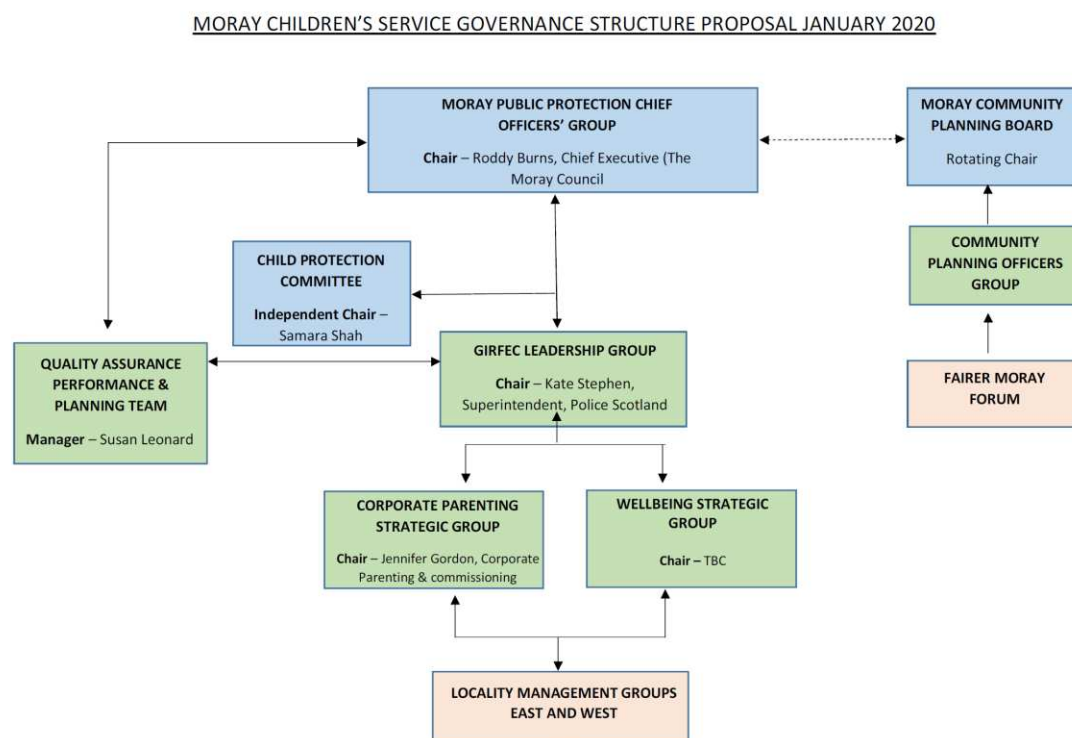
MORAY CHILDREN'S SERVICE GOVERNANCE STRUCTURE PROPOSAL JANUARY 2020

MORAY PUBLIC PROTECTION CHIEF OFFICERS' GROUP

Chair – Roddy Burns, Chief Executive (The Moray Council

MORAY COMMUNITY PLANNING BOARD

Rotating Chair

CHILD PROTECTION COMMITTEE

Independent Chair – Samara Shah

COMMUNITY PLANNING OFFICERS GROUP

QUALITY ASSURANCE PERFORMANCE & PLANNING TEAM

Manager – Susan Leonard

GIRFEC LEADERSHIP GROUP

Chair – Kate Stephen, Superintendent, Police Scotland

FAIRER MORAY FORUM

CORPORATE PARENTING STRATEGIC GROUP

Chair – Jennifer Gordon, Corporate Parenting & commissioning

WELLBEING STRATEGIC GROUP

Chair – TBC

LOCALITY MANAGEMENT GROUPS EAST AND WEST